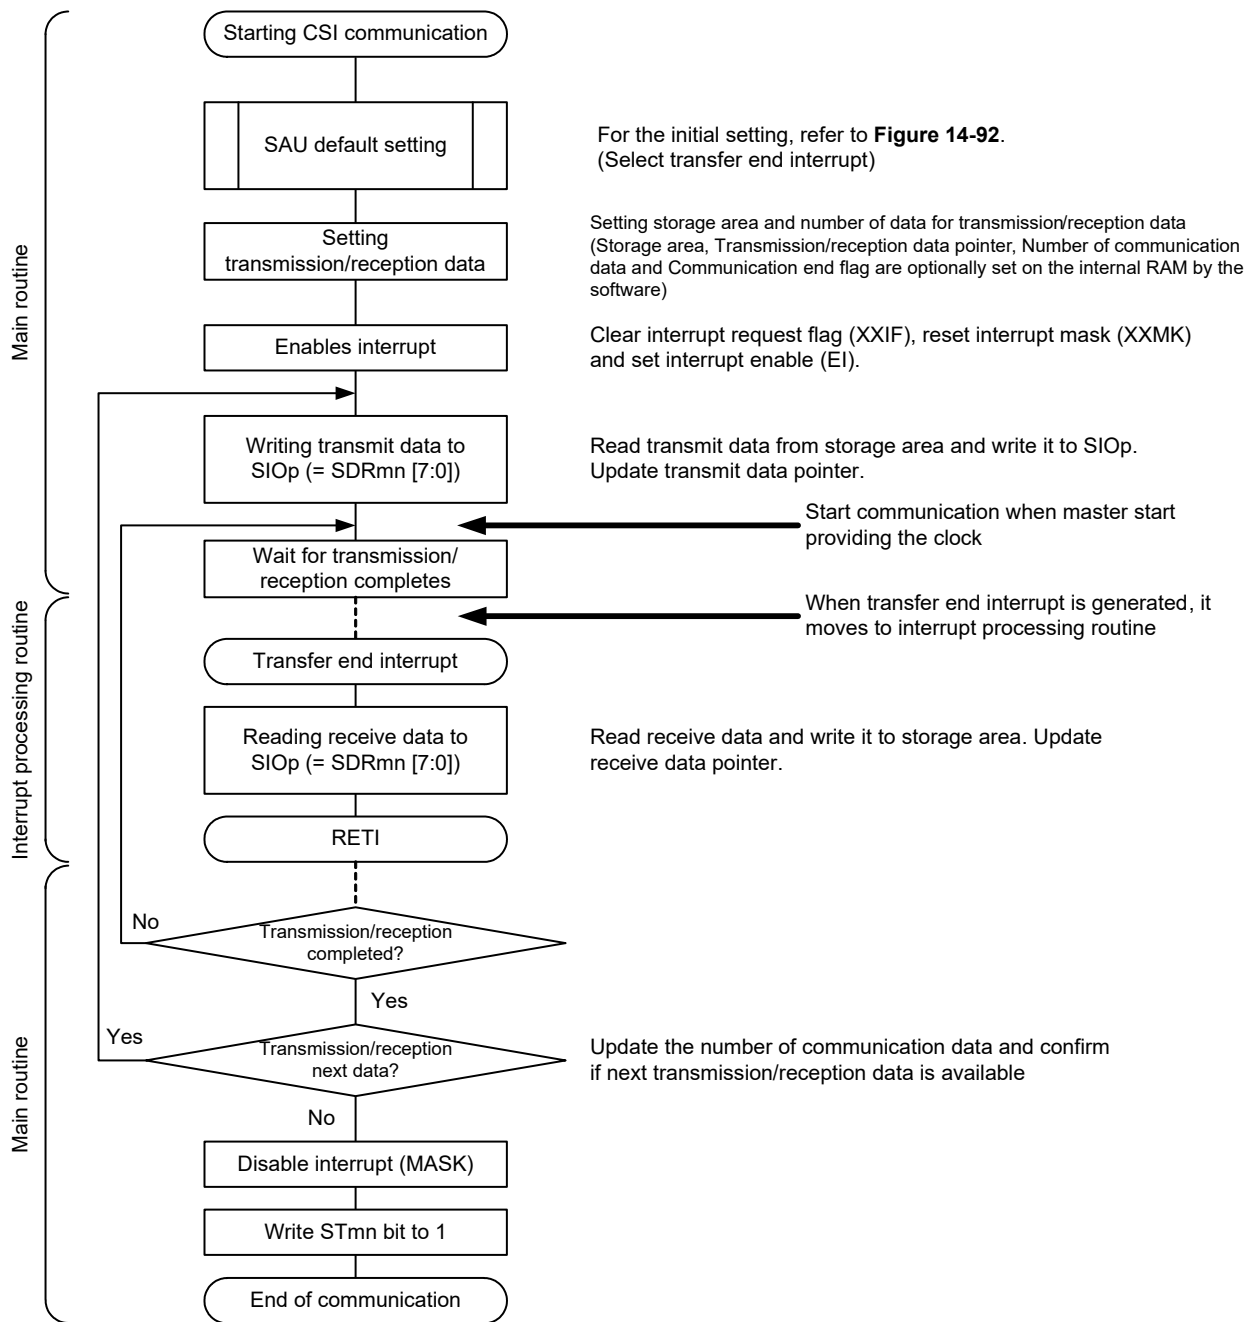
Main routine

Starting CSI communication

SAU default setting

For the initial setting, refer to **Figure 14-92**.
(Select transfer end interrupt)

Setting transmission/reception data

Setting storage area and number of data for transmission/reception data (Storage area, Transmission/reception data pointer, Number of communication data and Communication end flag are optionally set on the internal RAM by the software)

Enables interrupt

Clear interrupt request flag (XXIF), reset interrupt mask (XXMK) and set interrupt enable (EI).

Writing transmit data to SIOp (= SDRmn [7:0])

Read transmit data from storage area and write it to SIOp. Update transmit data pointer.

Start communication when master start providing the clock

Wait for transmission/ reception completes

Interrupt processing routine

When transfer end interrupt is generated, it moves to interrupt processing routine

Transfer end interrupt

Reading receive data to SIOp (= SDRmn [7:0])

Read receive data and write it to storage area. Update receive data pointer.

RETI

Main routine

No

Transmission/reception completed?

Yes

Yes

Transmission/reception next data?

Update the number of communication data and confirm if next transmission/reception data is available

No

Disable interrupt (MASK)

Write STmn bit to 1

End of communication